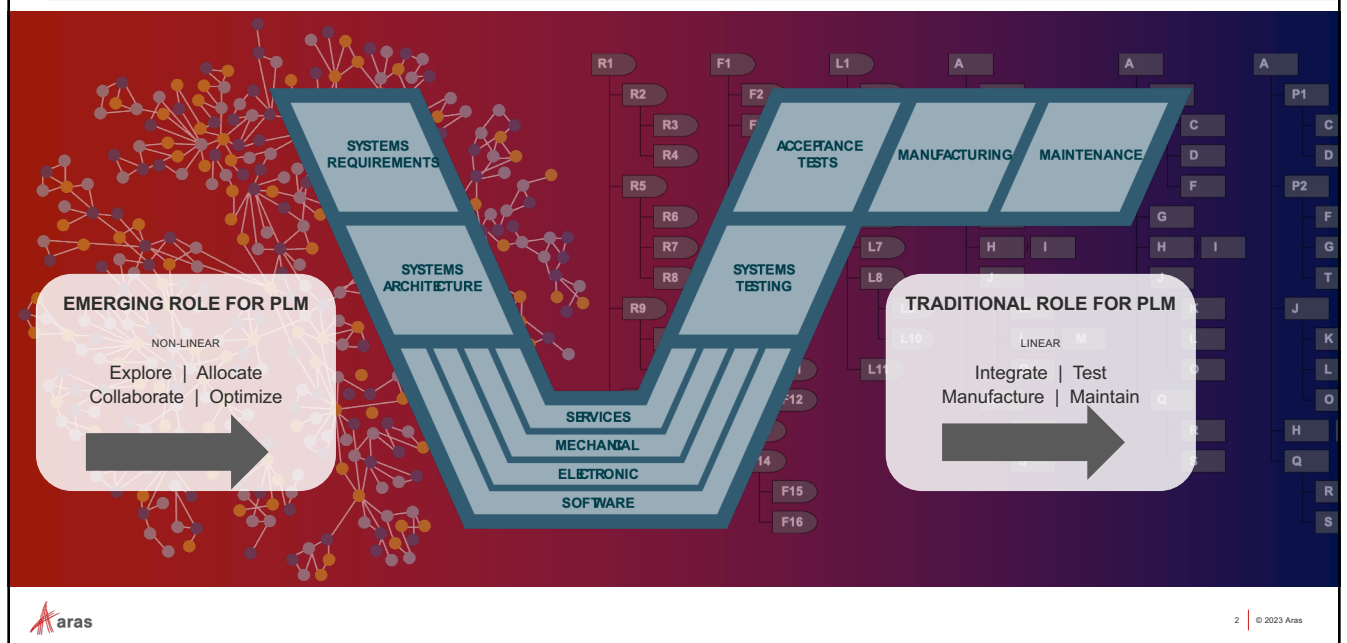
R1
R2
R3
R4
R5
R6
R7
R8
R9
F1
F2
F12
F14
F15
F16
L1
L7
L8
L10
L11
A
A
A
P1
C
D
P2
F
G
T
J
K
L
O
H
Q
R
S
C
D
F
G
H
I
H
I
M

SYSTEMS REQUIREMENTS

SYSTEMS ARCHITECTURE

ACCEPTANCE TESTS

MANUFACTURING

MAINTENANCE

SYSTEMS TESTING

SERVICES
MECHANICAL
ELECTRONIC
SOFTWARE

EMERGING ROLE FOR PLM
NON-LINEAR
Explore | Allocate
Collaborate | Optimize

TRADITIONAL ROLE FOR PLM
LINEAR
Integrate | Test
Manufacture | Maintain

aras

2 © 2023 Aras